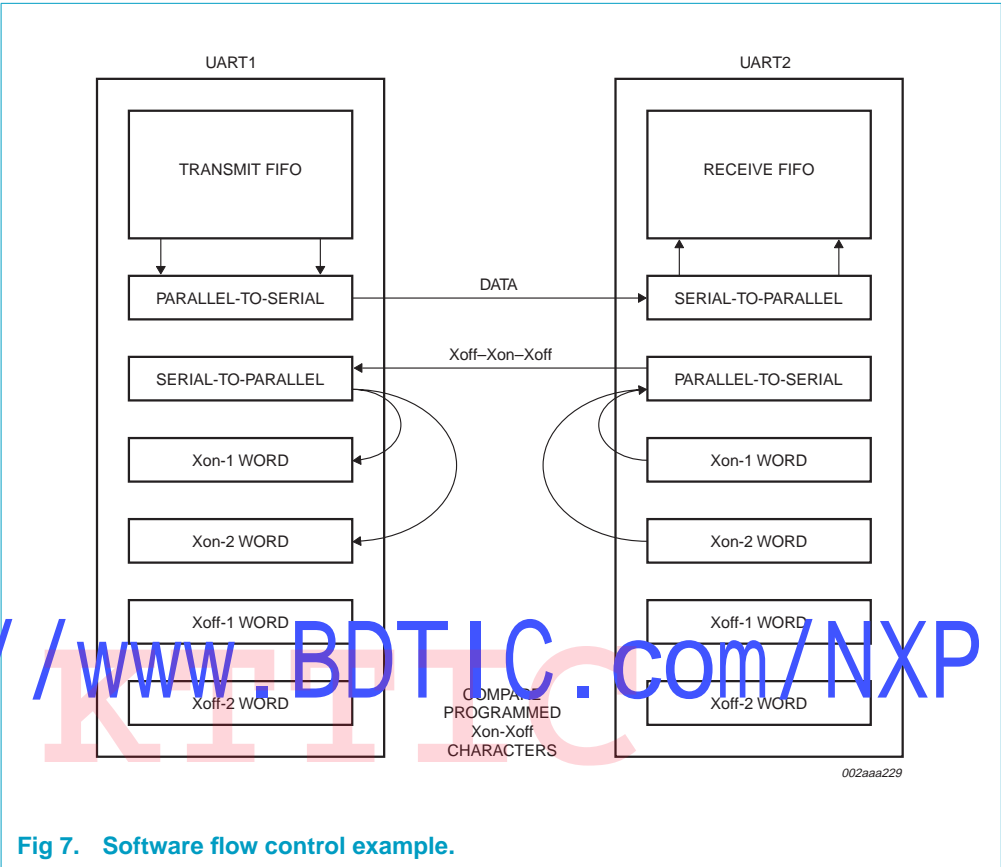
UART1

UART2

TRANSMIT FIFO

RECEIVE FIFO

PARALLEL-TO-SERIAL

DATA

SERIAL-TO-PARALLEL

SERIAL-TO-PARALLEL

Xoff–Xon–Xoff

PARALLEL-TO-SERIAL

Xon-1 WORD

Xon-1 WORD

Xon-2 WORD

Xon-2 WORD

Xoff-1 WORD

Xoff-1 WORD

Xoff-2 WORD

COMPARE PROGRAMMED Xon-Xoff CHARACTERS

Xoff-2 WORD

//www.BDTIC.com/NXP

KTTC

002aaa229

Fig 7. Software flow control example.